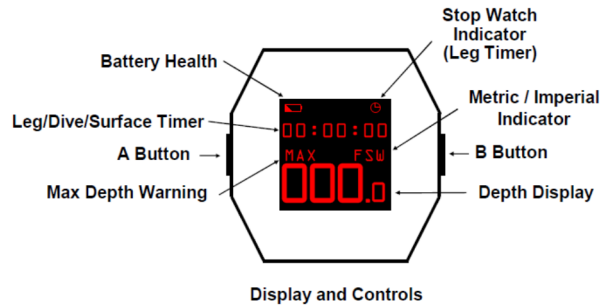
Stop Watch Indicator (Leg Timer)

Battery Health

Metric / Imperial Indicator

Leg/Dive/Surface Timer

00:00:00

A Button

MAX FSW

B Button

Max Depth Warning

000.0

Depth Display

Display and Controls